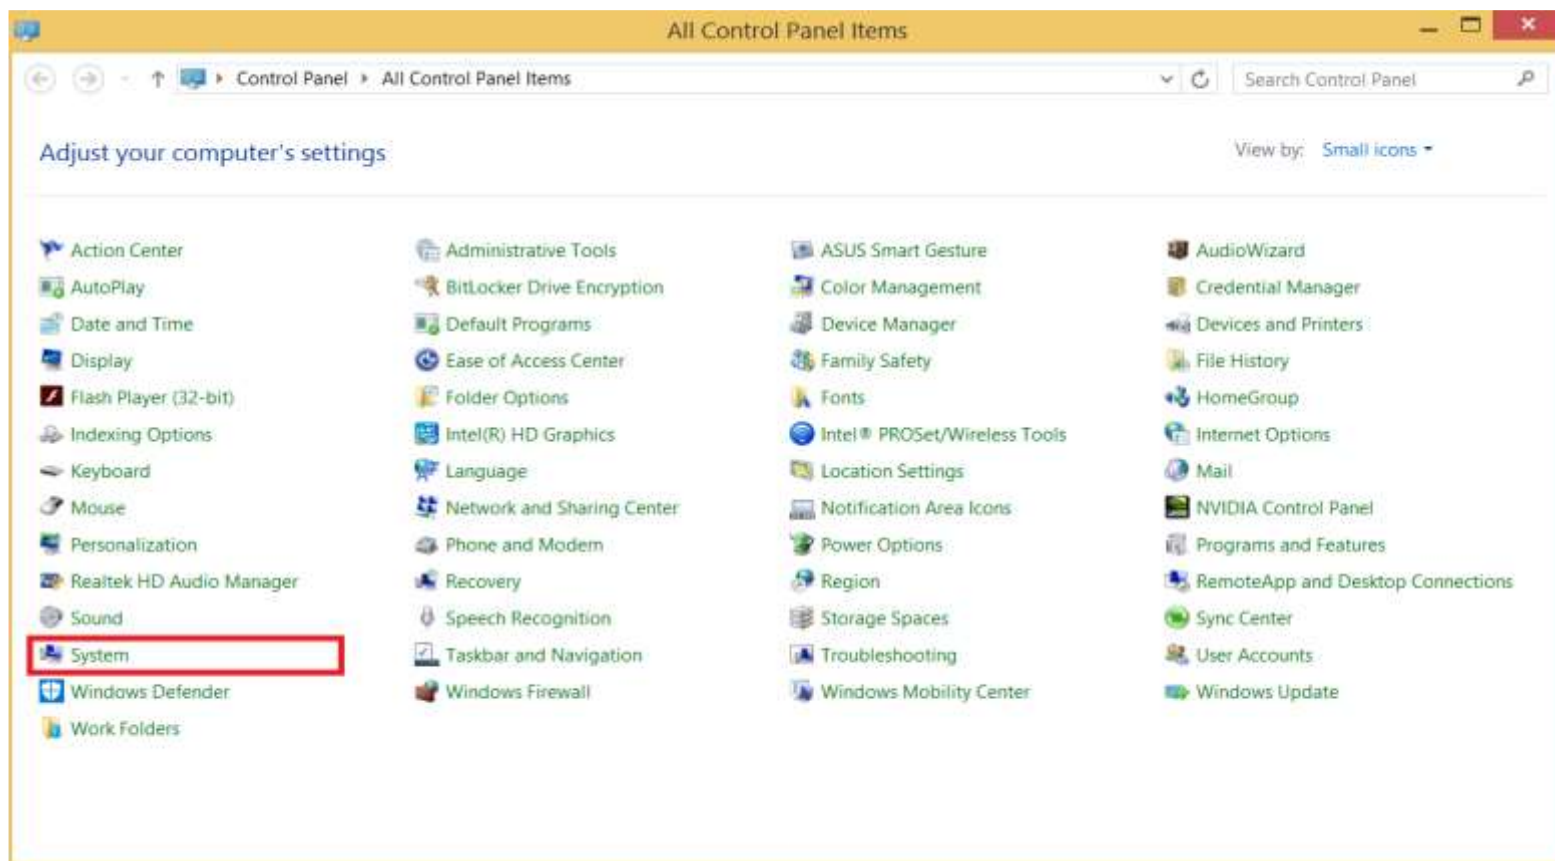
All Control Panel Items

Control Panel ▸ All Control Panel Items

Search Control Panel

Adjust your computer's settings

View by: Small icons ▾

Action Center
AutoPlay
Date and Time
Display
Flash Player (32-bit)
Indexing Options
Keyboard
Mouse
Personalization
Realtek HD Audio Manager
Sound
System
Windows Defender
Work Folders

Administrative Tools
BitLocker Drive Encryption
Default Programs
Ease of Access Center
Folder Options
Intel(R) HD Graphics
Language
Network and Sharing Center
Phone and Modem
Recovery
Speech Recognition
Taskbar and Navigation
Windows Firewall

ASUS Smart Gesture
Color Management
Device Manager
Family Safety
Fonts
Intel® PROSet/Wireless Tools
Location Settings
Notification Area Icons
Power Options
Region
Storage Spaces
Troubleshooting
Windows Mobility Center

AudioWizard
Credential Manager
Devices and Printers
File History
HomeGroup
Internet Options
Mail
NVIDIA Control Panel
Programs and Features
RemoteApp and Desktop Connections
Sync Center
User Accounts
Windows Update